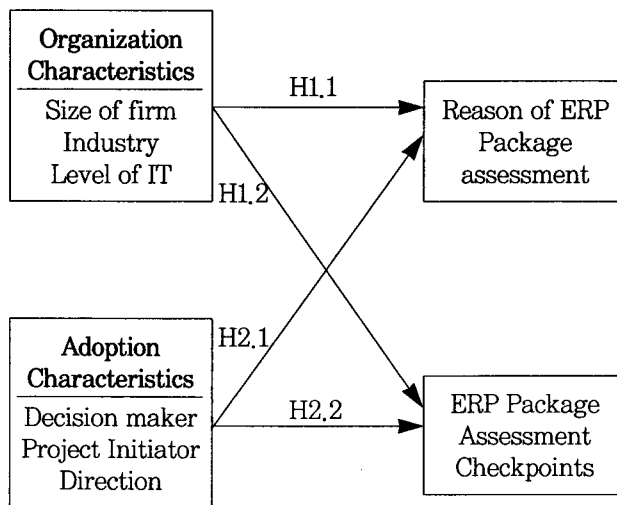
Organization Characteristics
Size of firm
Industry
Level of IT

H1.1

H1.2

Reason of ERP Package assessment

Adoption Characteristics
Decision maker
Project Initiator
Direction

H2.1

H2.2

ERP Package Assessment Checkpoints